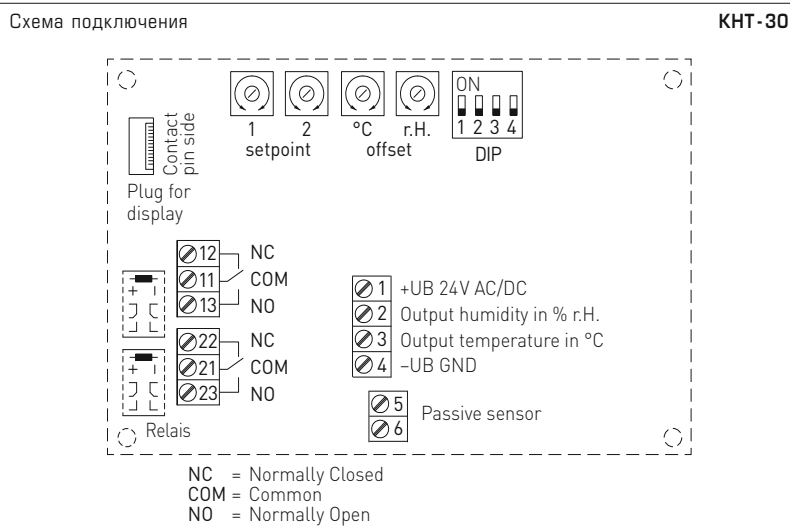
Схема подключения

KHT-30

1 2 setpoint

°C r.H. offset

ON
1 2 3 4
DIP

Contact pin side

Plug for display

12 NC
11 COM
13 NO

22 NC
21 COM
23 NO

+
+

Relais

1 +UB 24V AC/DC
2 Output humidity in % r.H.
3 Output temperature in °C
4 –UB GND

5
6 Passive sensor

NC = Normally Closed
COM = Common
NO = Normally Open